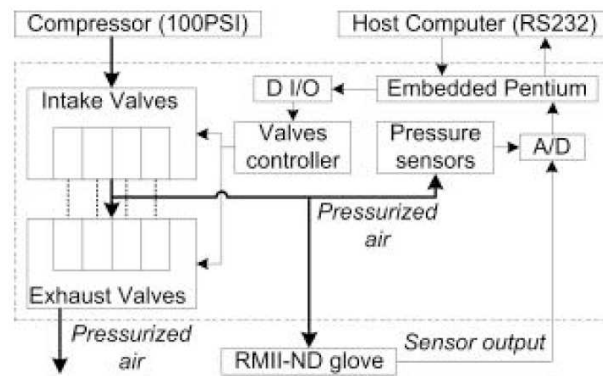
Compressor (100PSI)

Host Computer (RS232)

D I/O

Embedded Pentium

Intake Valves

Valves controller

Pressure sensors

A/D

Pressurized air

Exhaust Valves

Pressurized air

RMII-ND glove

Sensor output